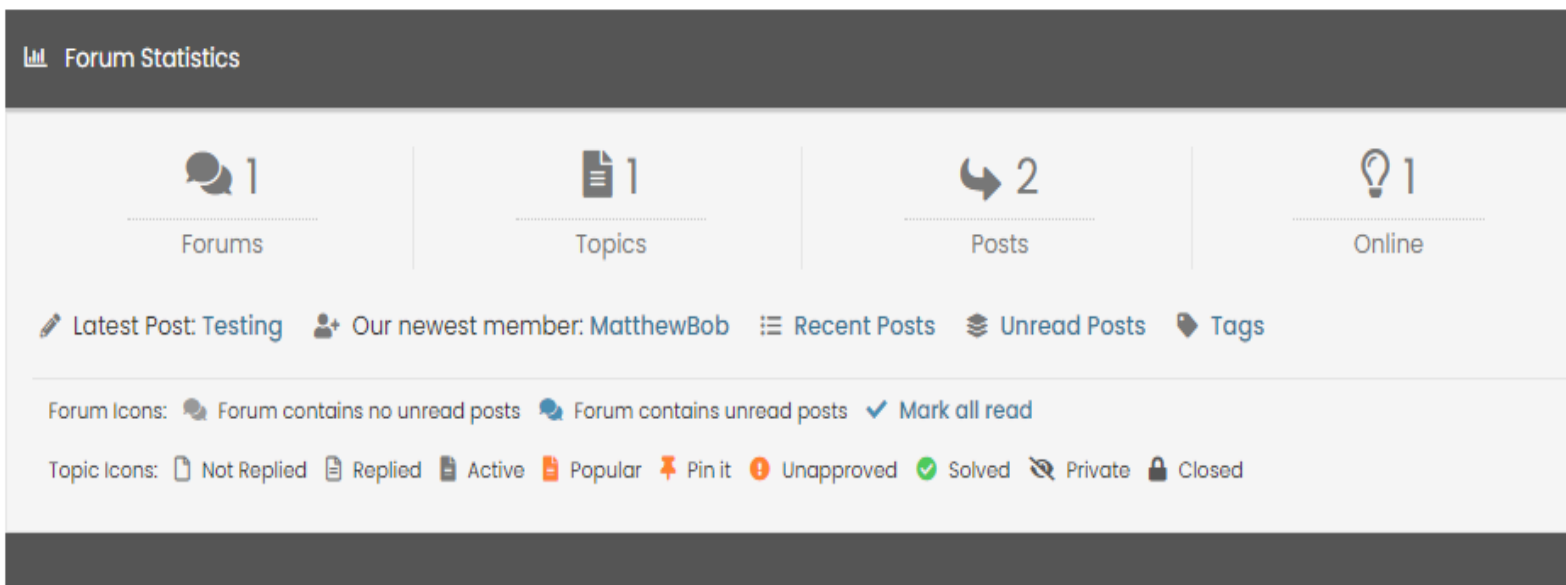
Forum Statistics

1
Forums

1
Topics

2
Posts

1
Online

Latest Post: Testing  Our newest member: MatthewBob  Recent Posts  Unread Posts  Tags

Forum Icons: Forum contains no unread posts  Forum contains unread posts  Mark all read

Topic Icons: Not Replied  Replied  Active  Popular  Pin it  Unapproved  Solved  Private  Closed